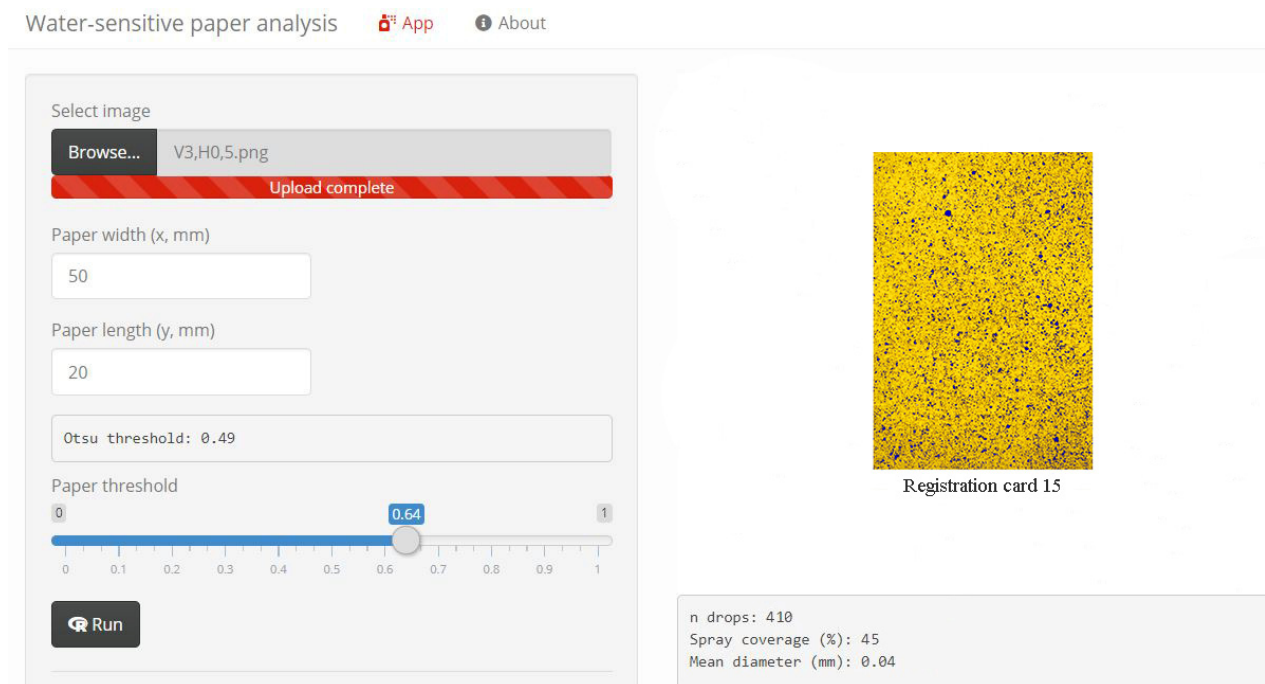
Water-sensitive paper analysis App About

Select image

Browse... V3,H0,5.png

Upload complete

Paper width (x, mm)

50

Paper length (y, mm)

20

Otsu threshold: 0.49

Paper threshold

0 0.64 1

0 0.1 0.2 0.3 0.4 0.5 0.6 0.7 0.8 0.9 1

Run

Registration card 15

n drops: 410
Spray coverage (%): 45
Mean diameter (mm): 0.04